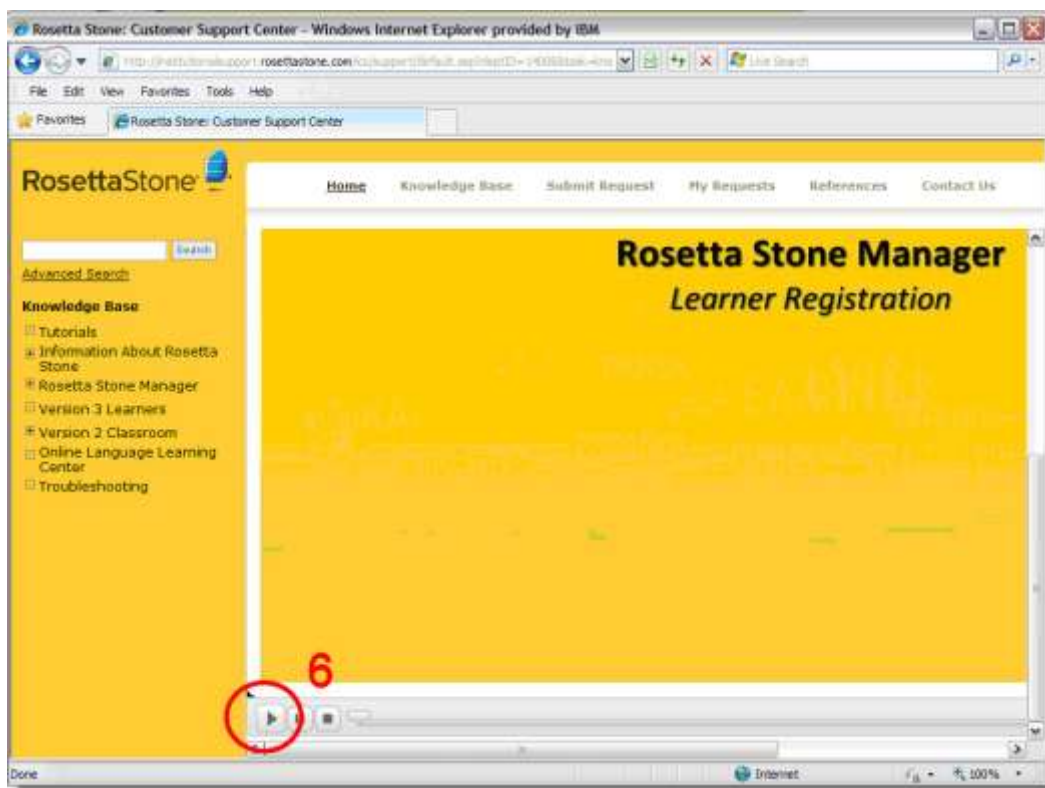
Rosetta Stone: Customer Support Center - Windows Internet Explorer provided by IBM

http://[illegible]rosettastone.com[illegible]

Live Search

File Edit View Favorites Tools Help

Favorites

Rosetta Stone: Customer Support Center

RosettaStone

Home Knowledge Base Submit Request My Requests References Contact Us

Search

Advanced Search

Knowledge Base

Tutorials

Information About Rosetta Stone

Rosetta Stone Manager

Version 3 Learners

Version 2 Classroom

Online Language Learning Center

Troubleshooting

Rosetta Stone Manager

Learner Registration

6

Done

Internet

100%